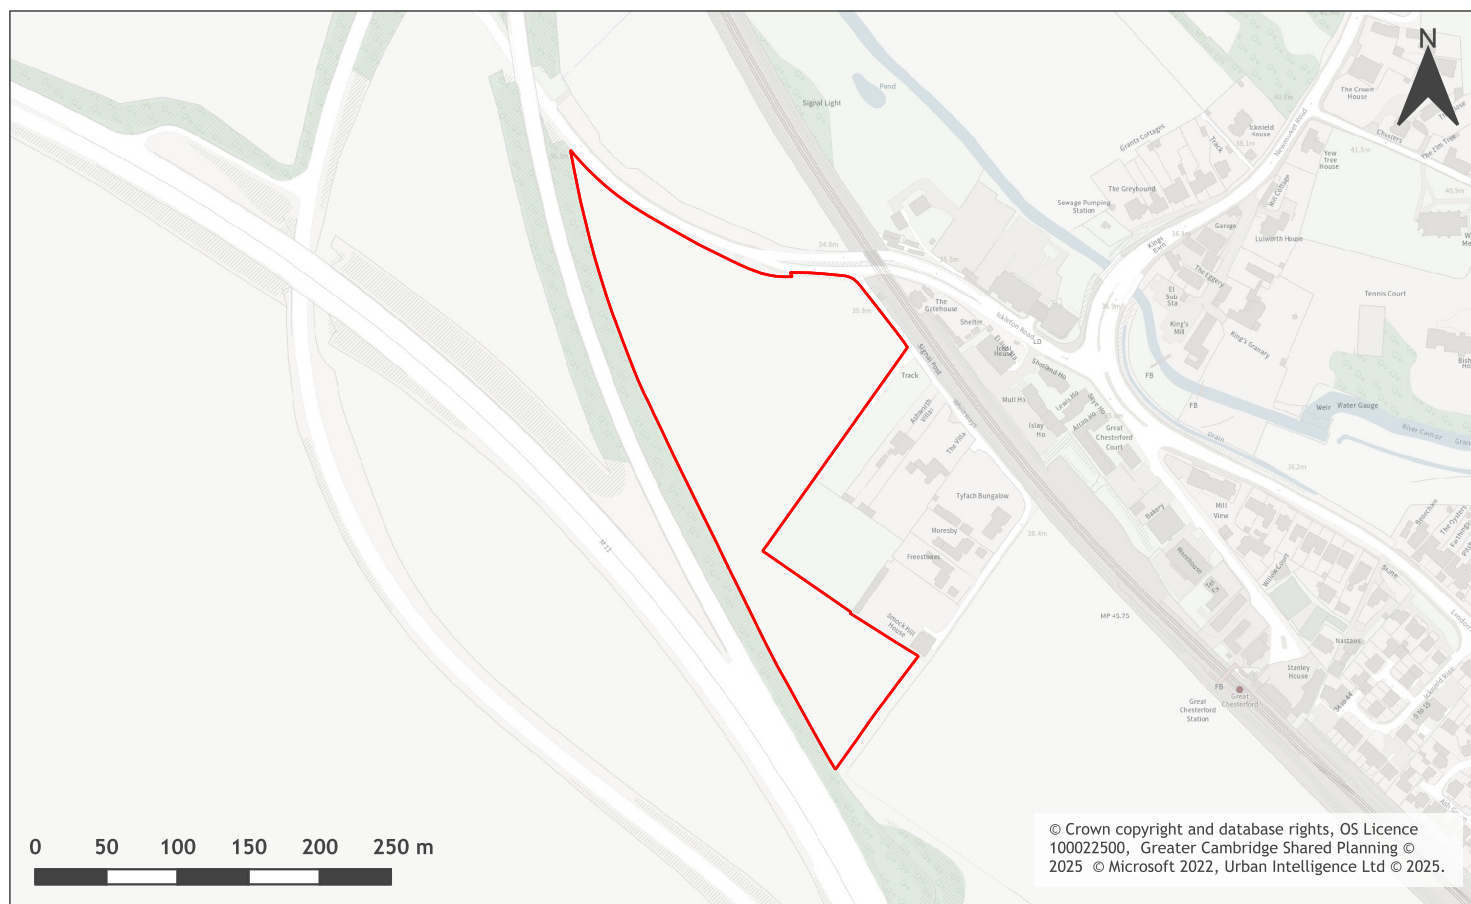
N

Signal Light
Pond
Grants Cottages
Icknield House
The Crown House
Chalets
The Elm Tree
Newmarket Road
Yew Tree House
Track
The Greyhound
Sewage Pumping Station
Mill Cottage
Garage
Lulworth House
Kings Elms
The Eggery
Tennis Court
El Sub Sta
King's Mill
King's Granary
The Gatehouse
Shelter
Ickleton Road
Icehouse
Signal Point
Track
Shetland Ho
Mull Ho
Lewis Ho
Skye Ho
Islay Ho
Arran Ho
Great Chesterford Court
Weir
Water Gauge
River Cam or Granta
Drain
Ashworth Villas
Whiteways
The Villa
Tyfach Bungalow
Moresby
Freestones
Smock Hill House
Bakery
Mill View
Warehouse
Willow Court
Nastaws
Stanley House
Great Chesterford Station
Great Chesterford
FB
FB
FB
MP 45.75
M11
34.8m
35.5m
35.9m
38.1m
36.6m
40.8m
41.5m
40.9m
35.5m
36.2m
38.4m

0 50 100 150 200 250 m

© Crown copyright and database rights, OS Licence 100022500, Greater Cambridge Shared Planning © 2025 © Microsoft 2022, Urban Intelligence Ltd © 2025.